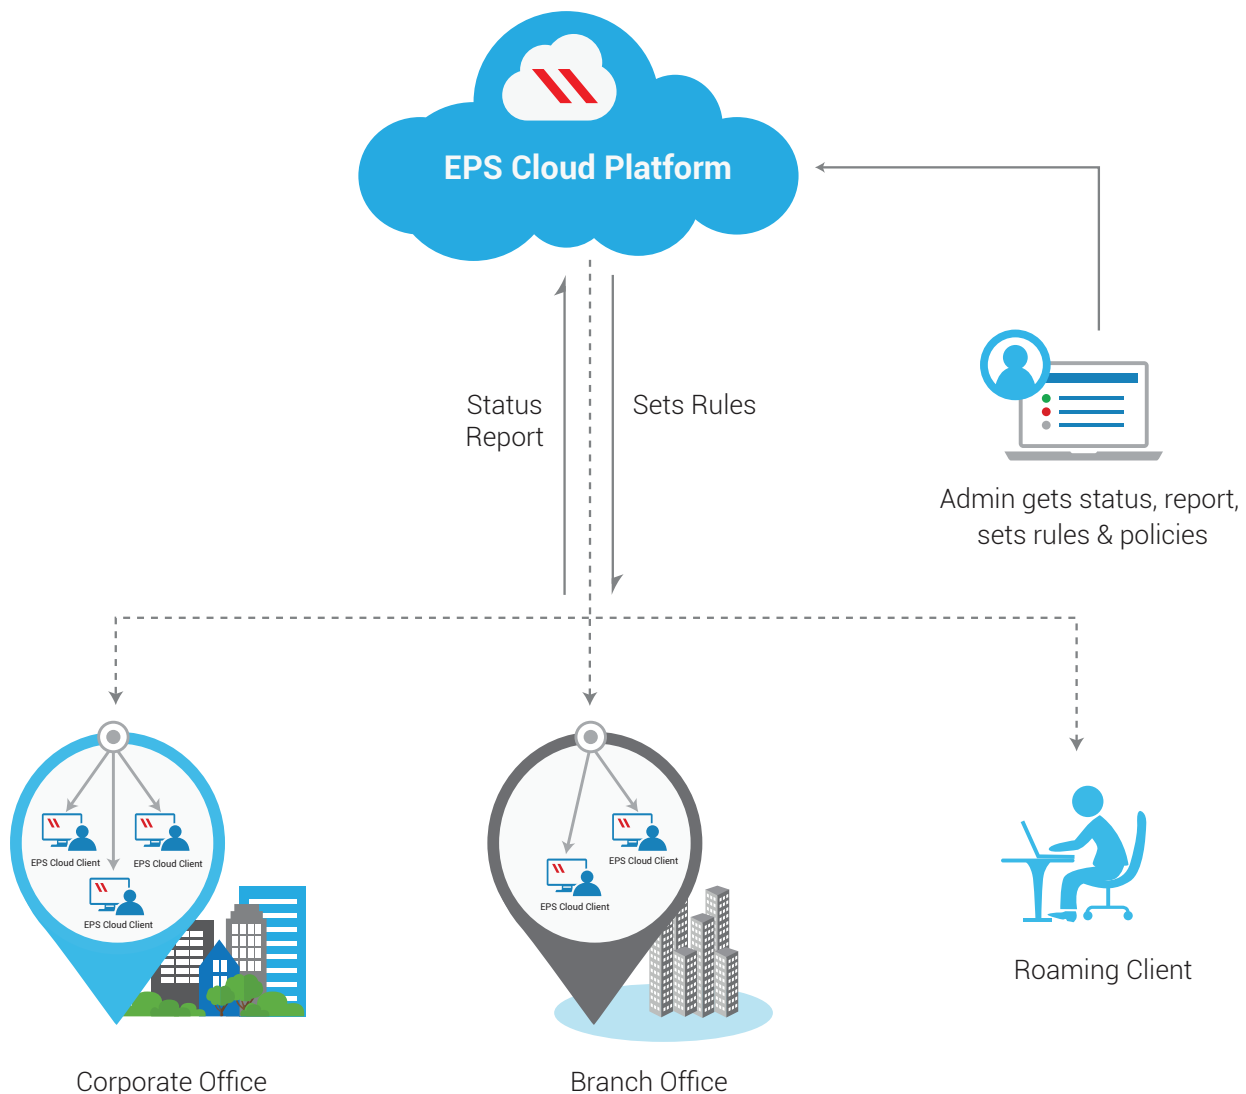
EPS Cloud Platform

Status Report

Sets Rules

Admin gets status, report, sets rules & policies

EPS Cloud Client

EPS Cloud Client

EPS Cloud Client

EPS Cloud Client

EPS Cloud Client

Roaming Client

Corporate Office

Branch Office